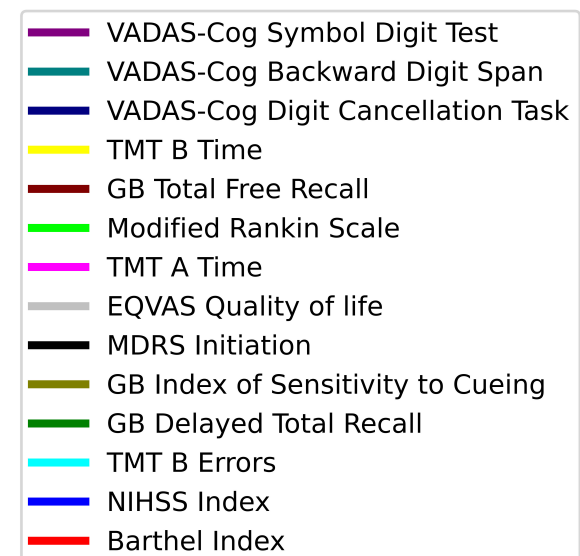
VADAS-Cog Symbol Digit Test
VADAS-Cog Backward Digit Span
VADAS-Cog Digit Cancellation Task
TMT B Time
GB Total Free Recall
Modified Rankin Scale
TMT A Time
EQVAS Quality of life
MDRS Initiation
GB Index of Sensitivity to Cueing
GB Delayed Total Recall
TMT B Errors
NIHSS Index
Barthel Index